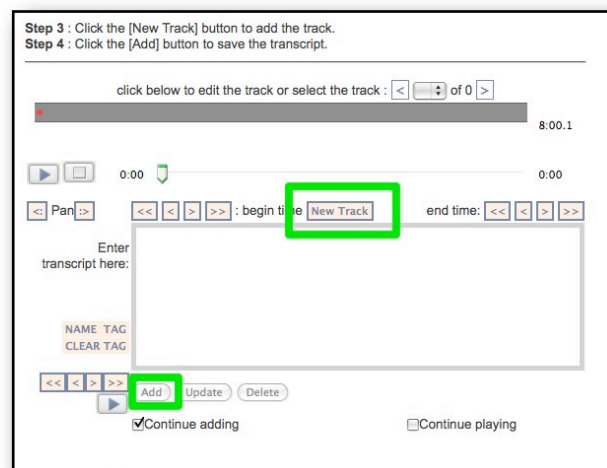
**Step 3** : Click the [New Track] button to add the track.
**Step 4** : Click the [Add] button to save the transcript.

click below to edit the track or select the track : < of 0 >

8:00.1

0:00

0:00

<: Pan :>

<< < > >> : begin ti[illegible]e New Track

end time: << < > >>

Enter transcript here:

NAME TAG
CLEAR TAG

<< < > >>

Add Update Delete

Continue adding

Continue playing